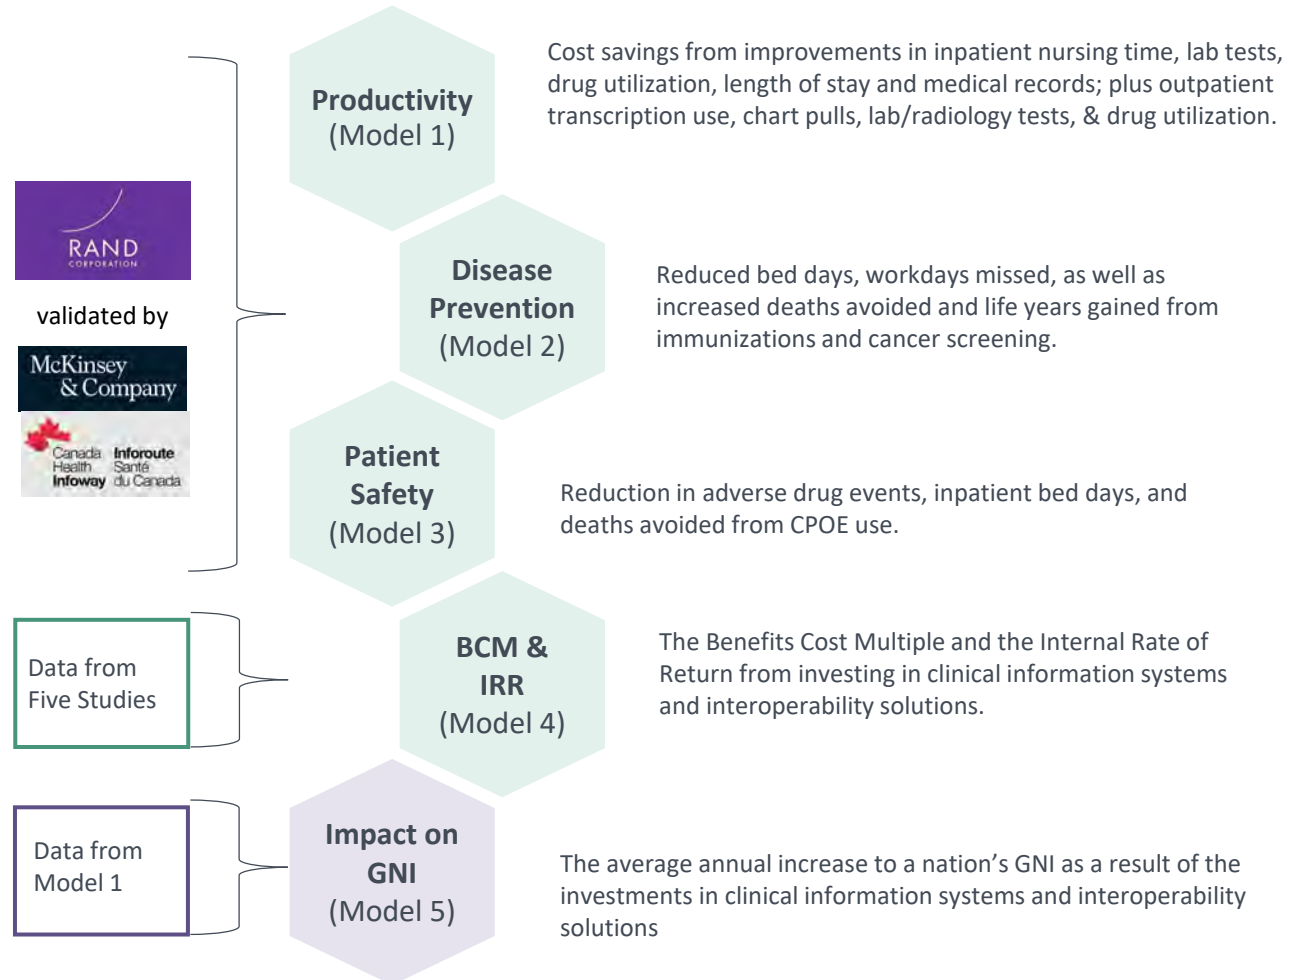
RAND
CORPORATION

validated by

McKinsey & Company

Canada Health Infoway
Inforoute Santé du Canada

Productivity
(Model 1)

Cost savings from improvements in inpatient nursing time, lab tests, drug utilization, length of stay and medical records; plus outpatient transcription use, chart pulls, lab/radiology tests, & drug utilization.

Disease Prevention
(Model 2)

Reduced bed days, workdays missed, as well as increased deaths avoided and life years gained from immunizations and cancer screening.

Patient Safety
(Model 3)

Reduction in adverse drug events, inpatient bed days, and deaths avoided from CPOE use.

Data from Five Studies

BCM & IRR
(Model 4)

The Benefits Cost Multiple and the Internal Rate of Return from investing in clinical information systems and interoperability solutions.

Data from Model 1

Impact on GNI
(Model 5)

The average annual increase to a nation's GNI as a result of the investments in clinical information systems and interoperability solutions